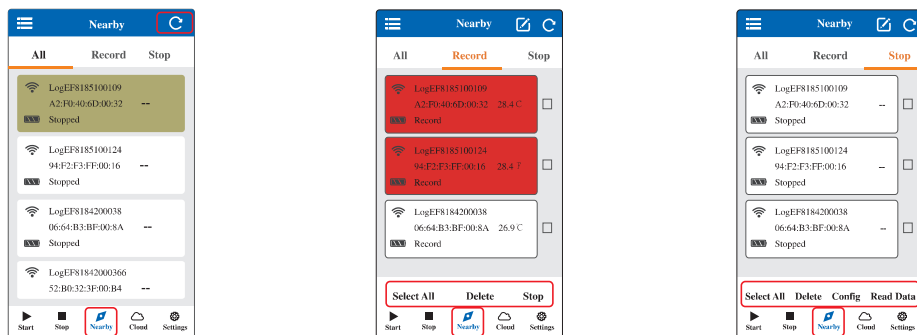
Nearby

All Record Stop

LogEF8185100109
A2:F0:40:6D:00:32 --
Stopped

LogEF8185100124
94:F2:F3:FF:00:16 --
Stopped

LogEF8184200038
06:64:B3:BF:00:8A --
Stopped

LogEF81842000366
52:B0:32:3F:00:B4 --

Start Stop Nearby Cloud Settings

Nearby

All Record Stop

LogEF8185100109
A2:F0:40:6D:00:32 28.4 ℃
Record

LogEF8185100124
94:F2:F3:FF:00:16 28.4 ℉
Record

LogEF8184200038
06:64:B3:BF:00:8A 26.9 ℃
Record

Select All Delete Stop

Start Stop Nearby Cloud Settings

Nearby

All Record Stop

LogEF8185100109
A2:F0:40:6D:00:32 --
Stopped

LogEF8185100124
94:F2:F3:FF:00:16 --
Stopped

LogEF8184200038
06:64:B3:BF:00:8A --
Stopped

Select All Delete Config Read Data

Start Stop Nearby Cloud Settings